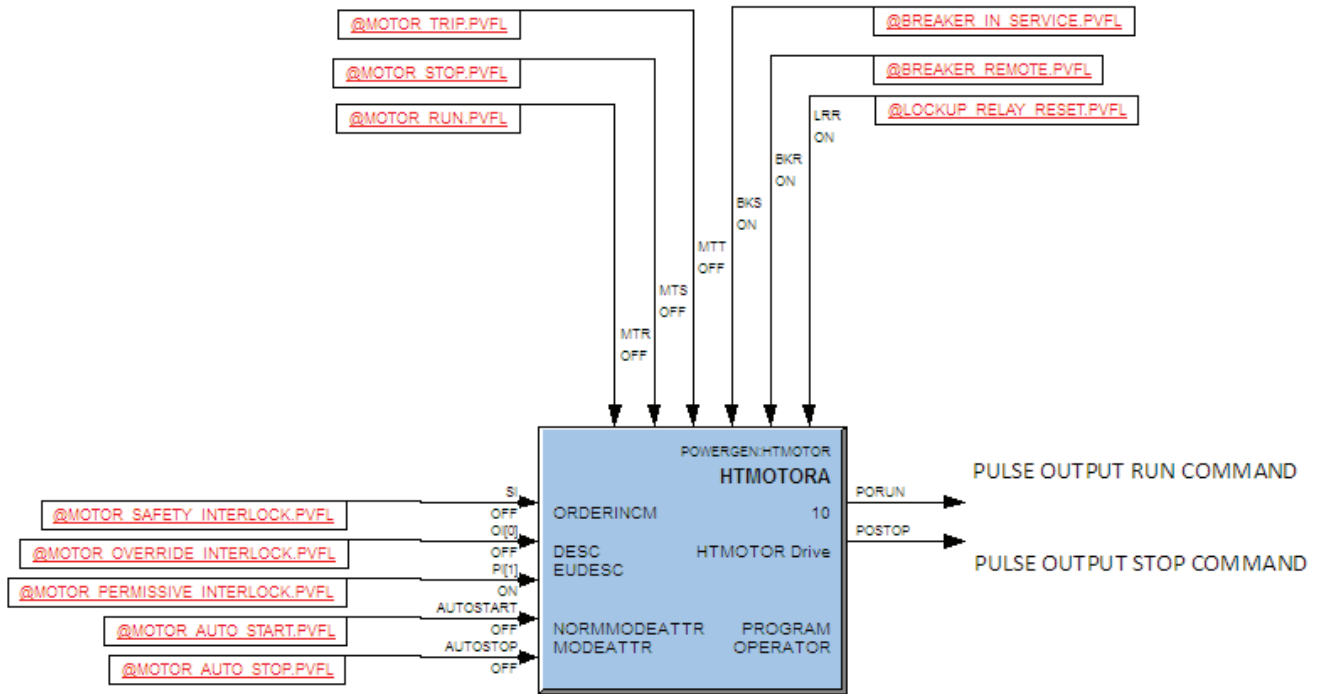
@MOTOR_TRIP.PVFL
@MOTOR_STOP.PVFL
@MOTOR_RUN.PVFL
@BREAKER_IN_SERVICE.PVFL
@BREAKER_REMOTE.PVFL
@LOCKUP_RELAY_RESET.PVFL

LRR
ON
BKR
ON
BKS
ON
MTT
OFF
MTS
OFF
MTR
OFF

POWERGEN:HTMOTOR
HTMOTORA
ORDERINCM 10
DESC HTMOTOR Drive
EUDESC
NORMMODEATTR PROGRAM
MODEATTR OPERATOR

PORUN
POSTOP
PULSE OUTPUT RUN COMMAND
PULSE OUTPUT STOP COMMAND

SI
OFF
OI[0]
OFF
PI[1]
ON
AUTOSTART
OFF
AUTOSTOP
OFF

@MOTOR_SAFETY_INTERLOCK.PVFL
@MOTOR_OVERRIDE_INTERLOCK.PVFL
@MOTOR_PERMISSIVE_INTERLOCK.PVFL
@MOTOR_AUTO_START.PVFL
@MOTOR_AUTO_STOP.PVFL